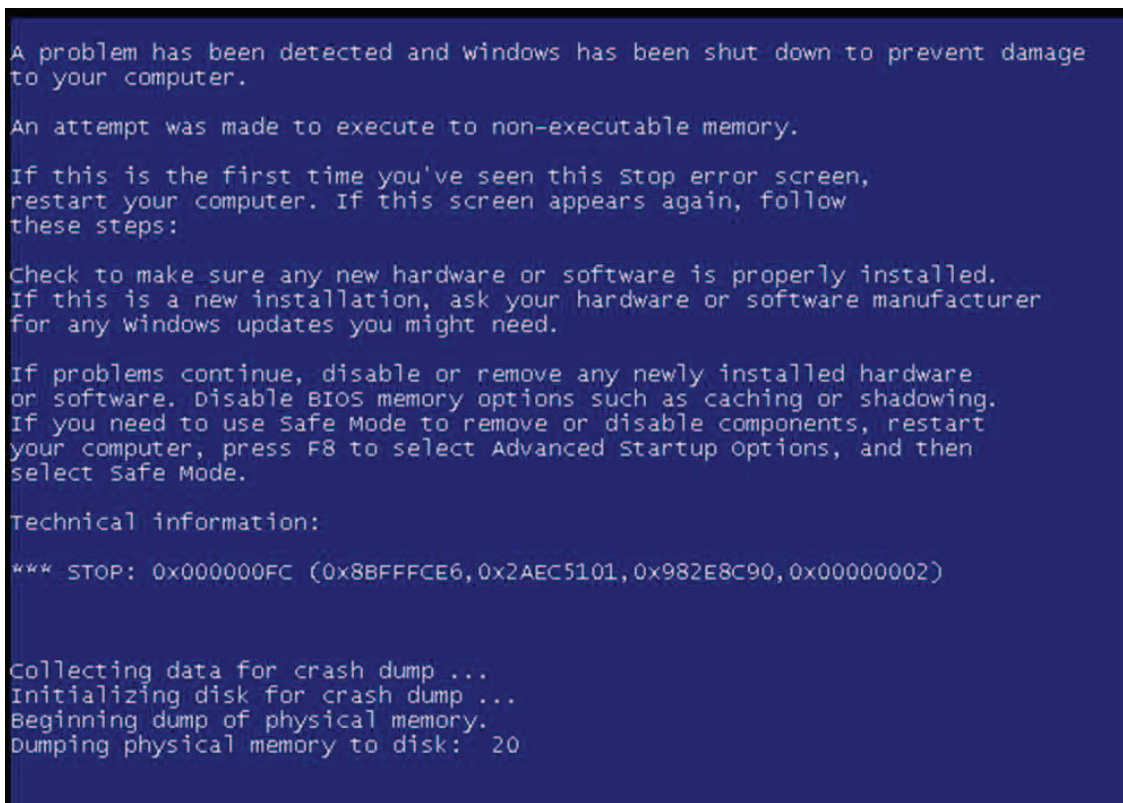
A problem has been detected and windows has been shut down to prevent damage to your computer.

An attempt was made to execute to non-executable memory.

If this is the first time you've seen this Stop error screen, restart your computer. If this screen appears again, follow these steps:

Check to make sure any new hardware or software is properly installed. If this is a new installation, ask your hardware or software manufacturer for any windows updates you might need.

If problems continue, disable or remove any newly installed hardware or software. Disable BIOS memory options such as caching or shadowing. If you need to use Safe Mode to remove or disable components, restart your computer, press F8 to select Advanced Startup Options, and then select Safe Mode.

Technical information:

*** STOP: 0x000000FC (0x8BFFFCE6,0x2AEC5101,0x982E8C90,0x00000002)

Collecting data for crash dump ...
Initializing disk for crash dump ...
Beginning dump of physical memory.
Dumping physical memory to disk: 20